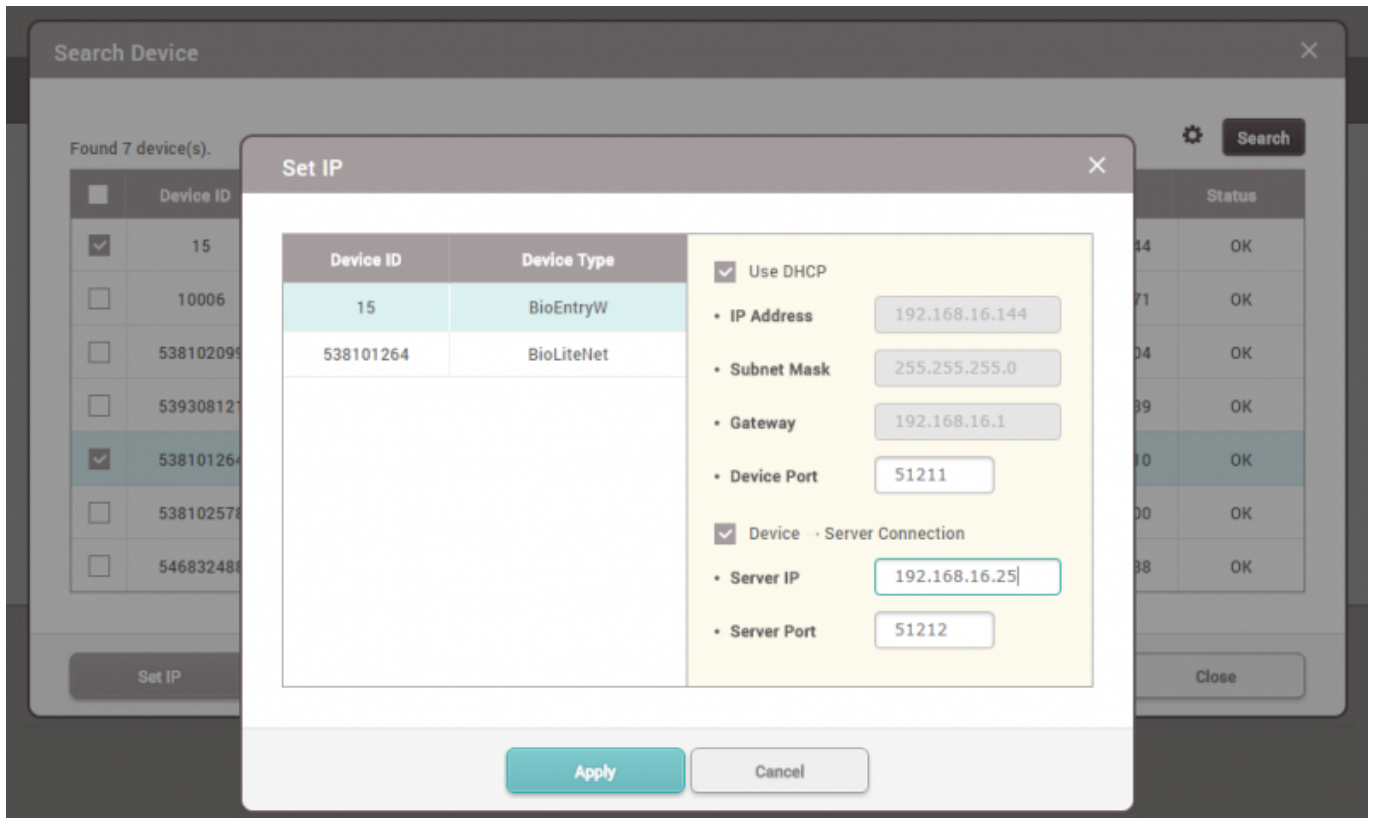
Search Device

Found 7 device(s).

Search

| | Device ID | | Status |
|---|---|---|---|
| ☑ | 15 | 44 | OK |
| ☐ | 10006 | 71 | OK |
| ☐ | 53810209 | 04 | OK |
| ☐ | 53930812 | 39 | OK |
| ☑ | 53810126 | 10 | OK |
| ☐ | 53810257 | 00 | OK |
| ☐ | 54683248 | 38 | OK |

Set IP

Close

Set IP

| Device ID | Device Type |
|---|---|
| 15 | BioEntryW |
| 538101264 | BioLiteNet |

Use DHCP

• IP Address 192.168.16.144

• Subnet Mask 255.255.255.0

• Gateway 192.168.16.1

• Device Port 51211

Device → Server Connection

• Server IP 192.168.16.25

• Server Port 51212

Apply

Cancel